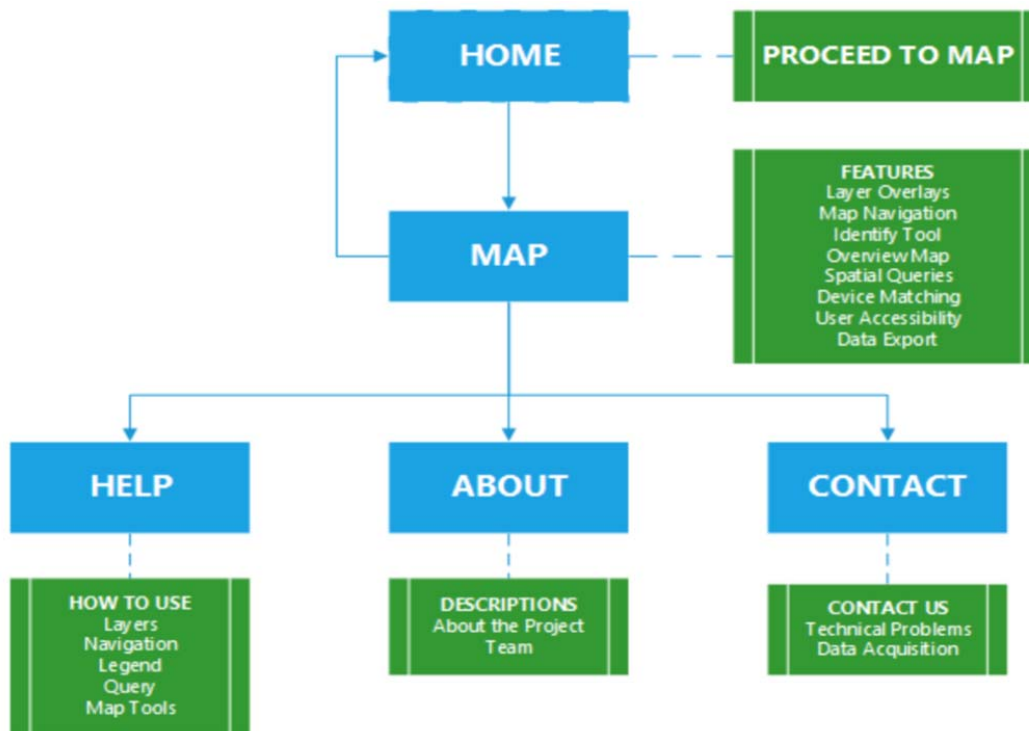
HOME

PROCEED TO MAP

FEATURES
Layer Overlays
Map Navigation
Identify Tool
Overview Map
Spatial Queries
Device Matching
User Accessibility
Data Export

MAP

HELP

ABOUT

CONTACT

HOW TO USE
Layers
Navigation
Legend
Query
Map Tools

DESCRIPTIONS
About the Project
Team

CONTACT US
Technical Problems
Data Acquisition